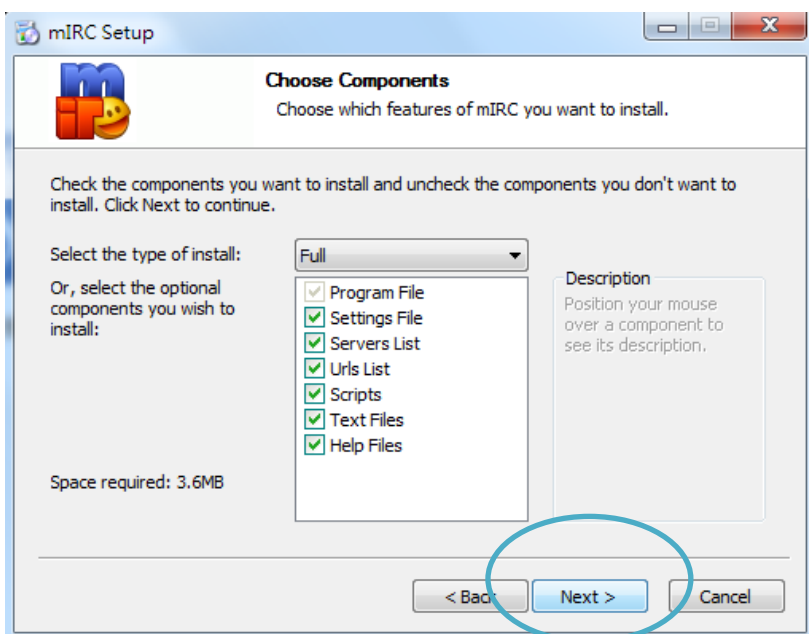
mIRC Setup

Choose Components
Choose which features of mIRC you want to install.

Check the components you want to install and uncheck the components you don't want to install. Click Next to continue.

Select the type of install:
Full

Or, select the optional components you wish to install:

Program File
Settings File
Servers List
Urls List
Scripts
Text Files
Help Files

Description
Position your mouse over a component to see its description.

Space required: 3.6MB

< Back
Next >
Cancel